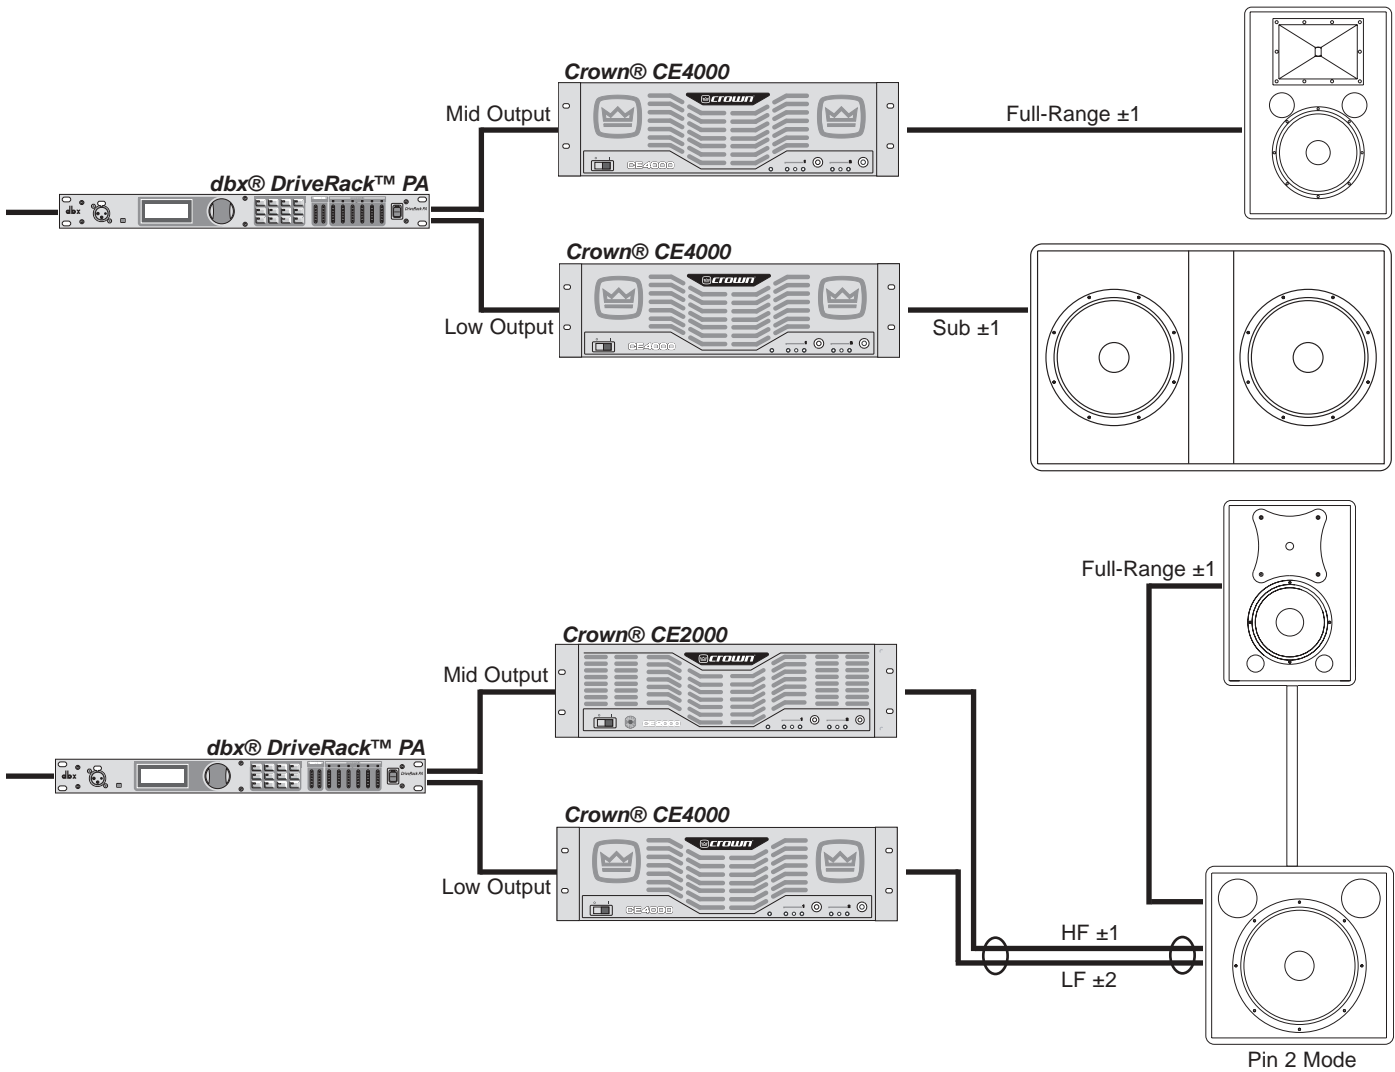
Crown® CE4000

Mid Output

Full-Range ±1

dbx® DriveRack™ PA

Crown® CE4000

Low Output

Sub ±1

Full-Range ±1

Crown® CE2000

Mid Output

dbx® DriveRack™ PA

Crown® CE4000

Low Output

HF ±1

LF ±2

Pin 2 Mode